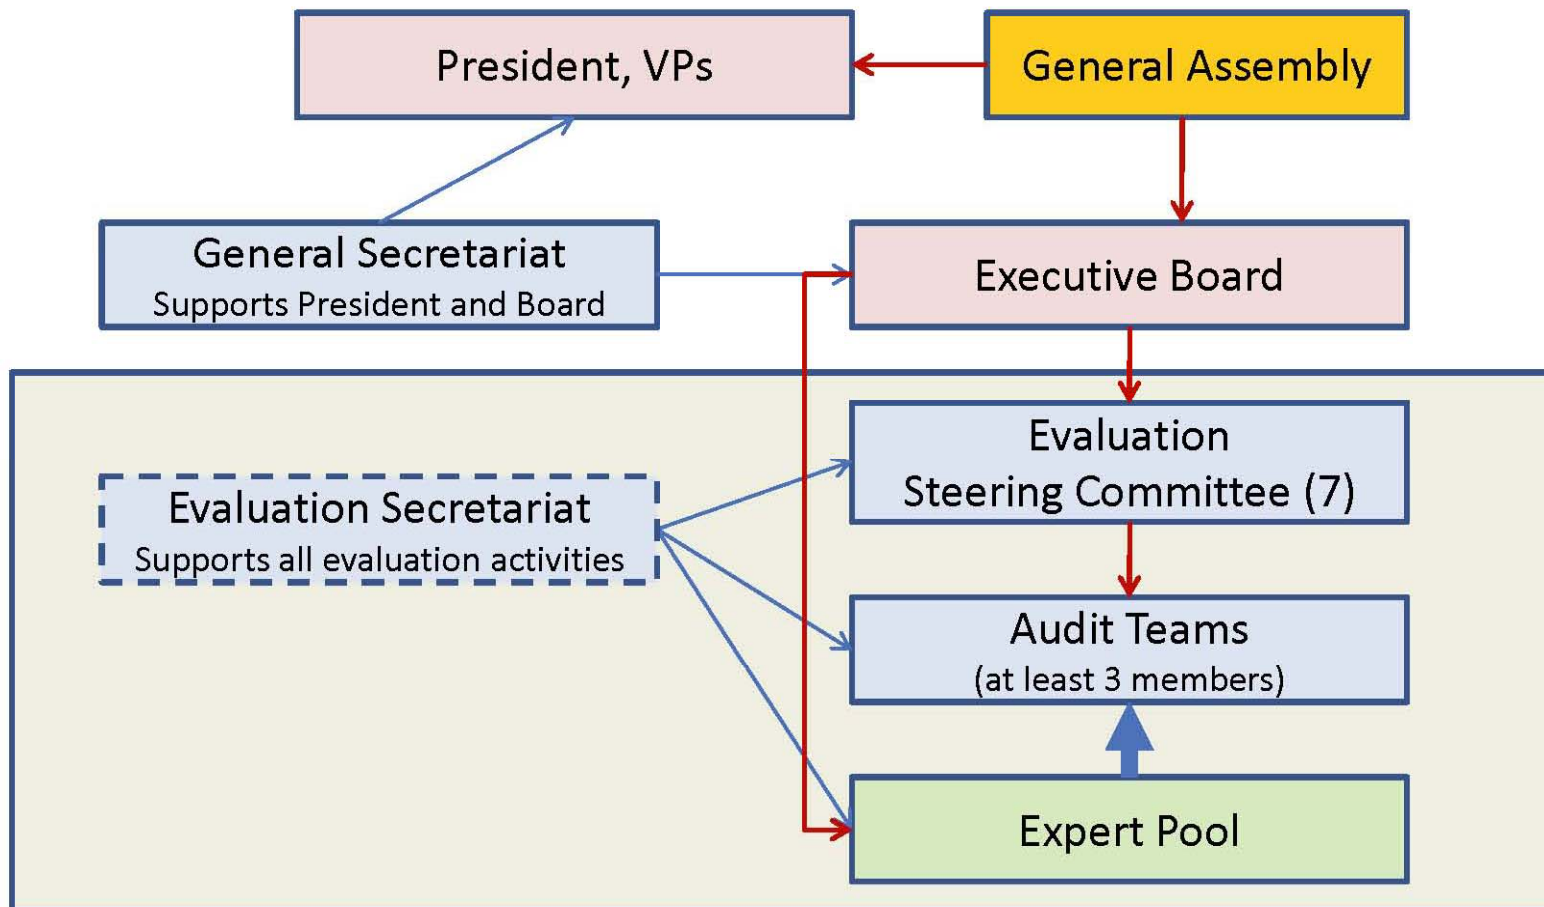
President, VPs

General Assembly

General Secretariat
Supports President and Board

Executive Board

Evaluation Secretariat
Supports all evaluation activities

Evaluation
Steering Committee (7)

Audit Teams
(at least 3 members)

Expert Pool